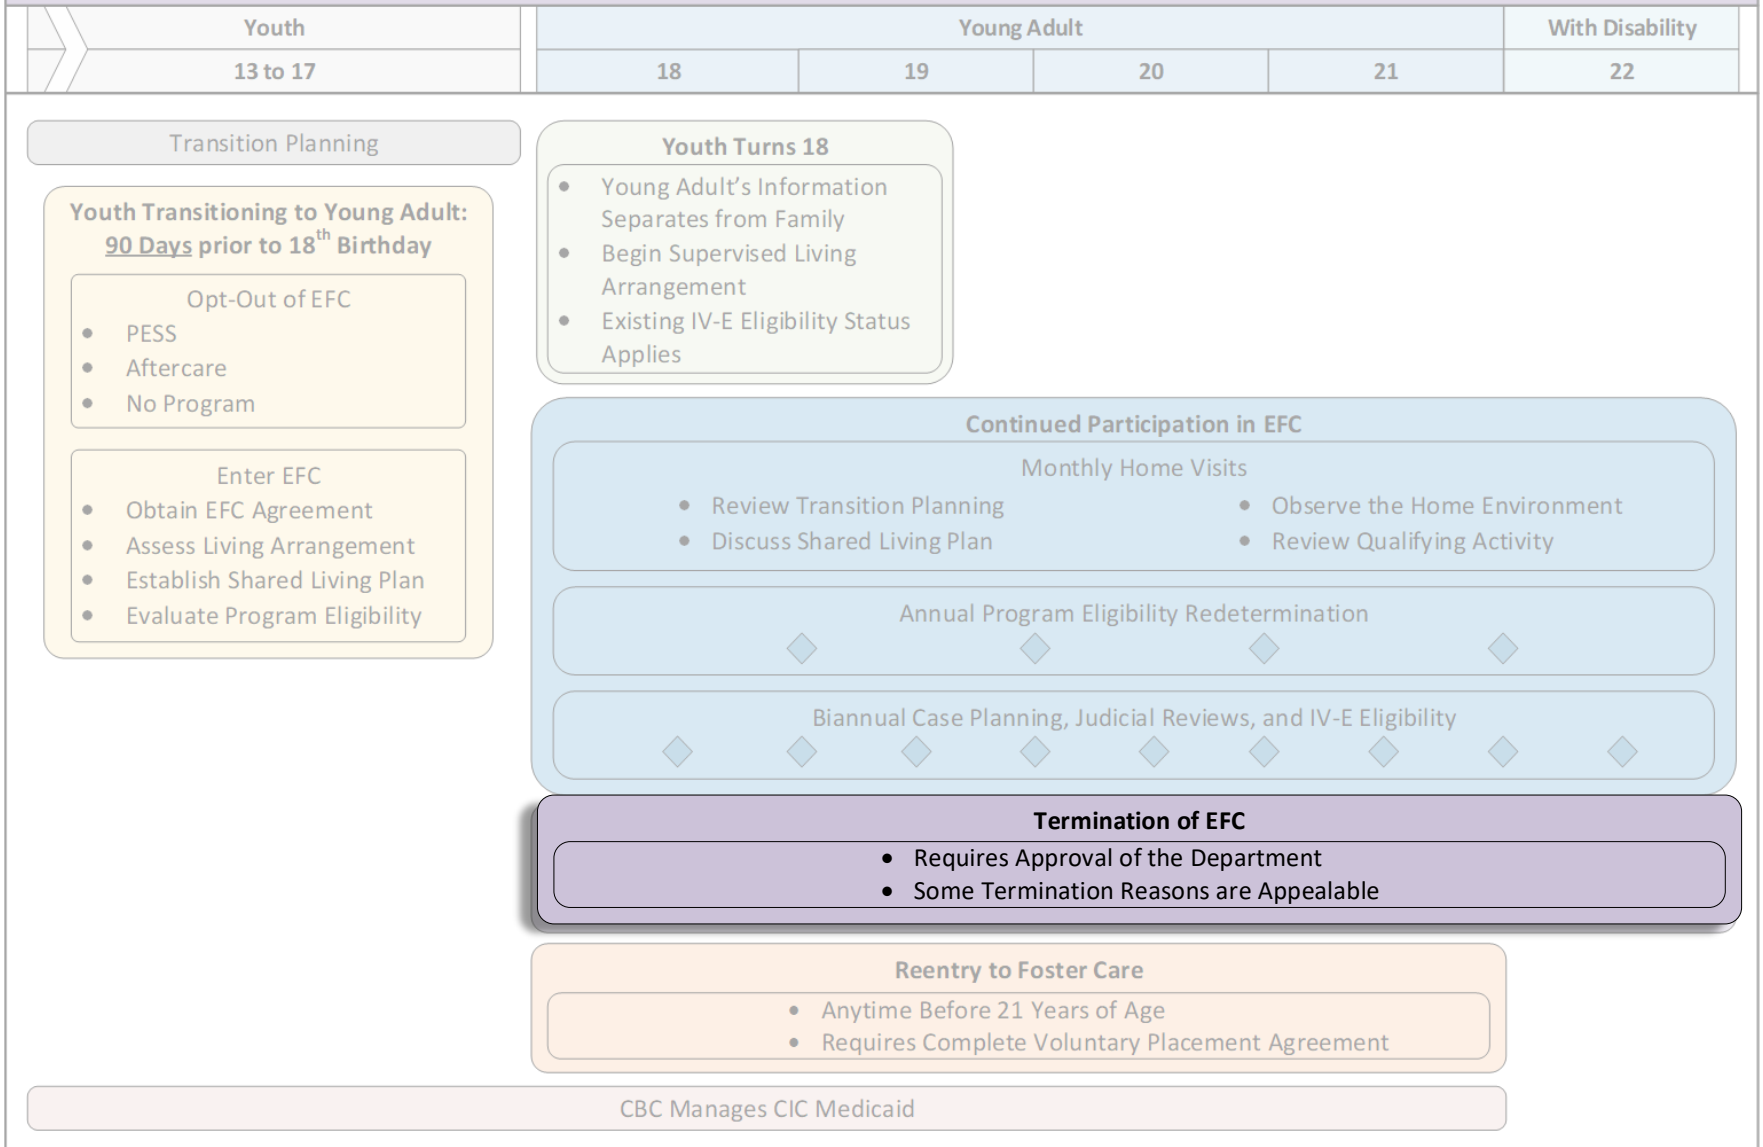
| Youth | Young Adult | | | | With Disability |
|---|---|---|---|---|---|
| 13 to 17 | 18 | 19 | 20 | 21 | 22 |

Transition Planning

Youth Transitioning to Young Adult: 90 Days prior to 18$^{th}$ Birthday

Opt-Out of EFC
- PESS
- Aftercare
- No Program

Enter EFC
- Obtain EFC Agreement
- Assess Living Arrangement
- Establish Shared Living Plan
- Evaluate Program Eligibility

Youth Turns 18
- Young Adult's Information Separates from Family
- Begin Supervised Living Arrangement
- Existing IV-E Eligibility Status Applies

Continued Participation in EFC

Monthly Home Visits
- Review Transition Planning
- Discuss Shared Living Plan
- Observe the Home Environment
- Review Qualifying Activity

Annual Program Eligibility Redetermination

Biannual Case Planning, Judicial Reviews, and IV-E Eligibility

Termination of EFC
- Requires Approval of the Department
- Some Termination Reasons are Appealable

Reentry to Foster Care
- Anytime Before 21 Years of Age
- Requires Complete Voluntary Placement Agreement

CBC Manages CIC Medicaid